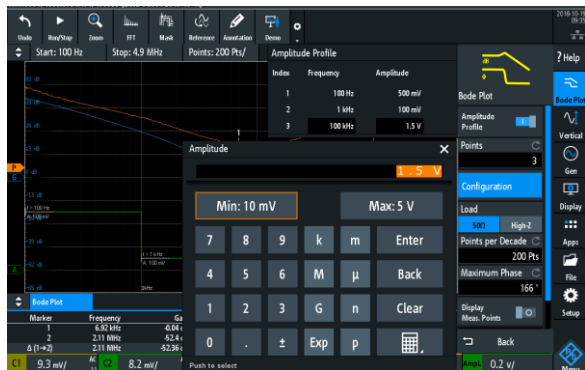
Undo Run/Stop Zoom FFT Mask Reference Annotation Demo

2018-10-16
09:16

Start: 100 Hz Stop: 4.9 MHz Points: 200 Pts/

Amplitude Profile

| Index | Frequency | Amplitude |
|---|---|---|
| 1 | 100 Hz | 500 mV |
| 2 | 1 kHz | 100 mV |
| 3 | 100 kHz | 1.5 V |

? Help

Bode Plot

Bode Plot

Amplitude Profile

Vertical

Points

3

Gen

Configuration

Display

Load

50Ω High-Z

Apps

Points per Decade

200 Pts

File

Maximum Phase

166 °

Setup

Display Meas. Points

Back

Ampl. 0.2 V/

Menu

Amplitude

1.5 V

Min: 10 mV

Max: 5 V

| 7 | 8 | 9 | k | m | Enter |
|---|---|---|---|---|---|
| 4 | 5 | 6 | M | µ | Back |
| 1 | 2 | 3 | G | n | Clear |
| 0 | . | ± | Exp | p | |

Push to select

62 dB
42 dB
22 dB
2 dB
-13 dB
-33 dB
-53 dB

1: 100 Hz
A: 500 mV

f: 1 kHz
A: 100 mV

Bode Plot

| Marker | Frequency | Ga |
|---|---|---|
| 1 | 6.92 kHz | -0.04 |
| 2 | 2.11 MHz | -52.4 |
| Δ (1→2) | 2.11 MHz | -52.36 |

C1 9.3 mV/ C2 8.2 mV/